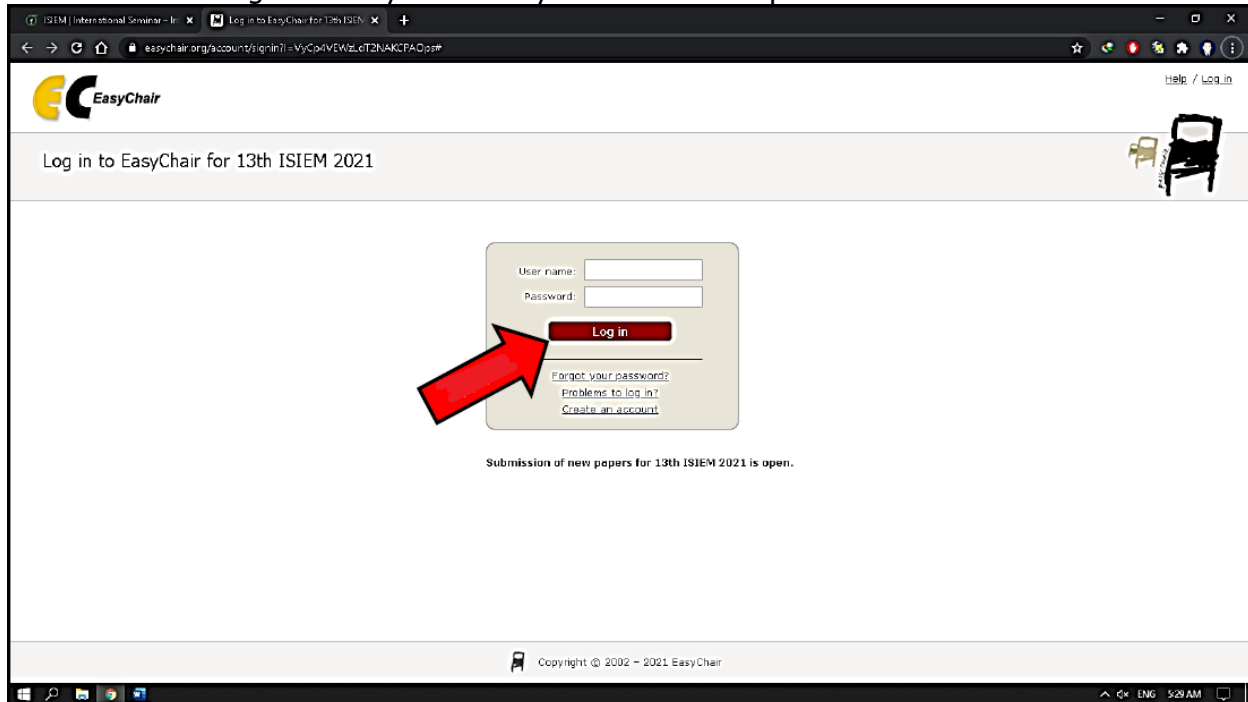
ISIEM | International Seminar – Ir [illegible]
Log in to EasyChair for 13th ISIEM
easychair.org/account/signin?l=VyCp4VEWzLoT2NAKCPAOps#

EasyChair

Help / Log in

Log in to EasyChair for 13th ISIEM 2021

User name:
Password:
Log in
Forgot your password?
Problems to log in?
Create an account

Submission of new papers for 13th ISIEM 2021 is open.

Copyright © 2002 – 2021 EasyChair

ENG 5:29 AM